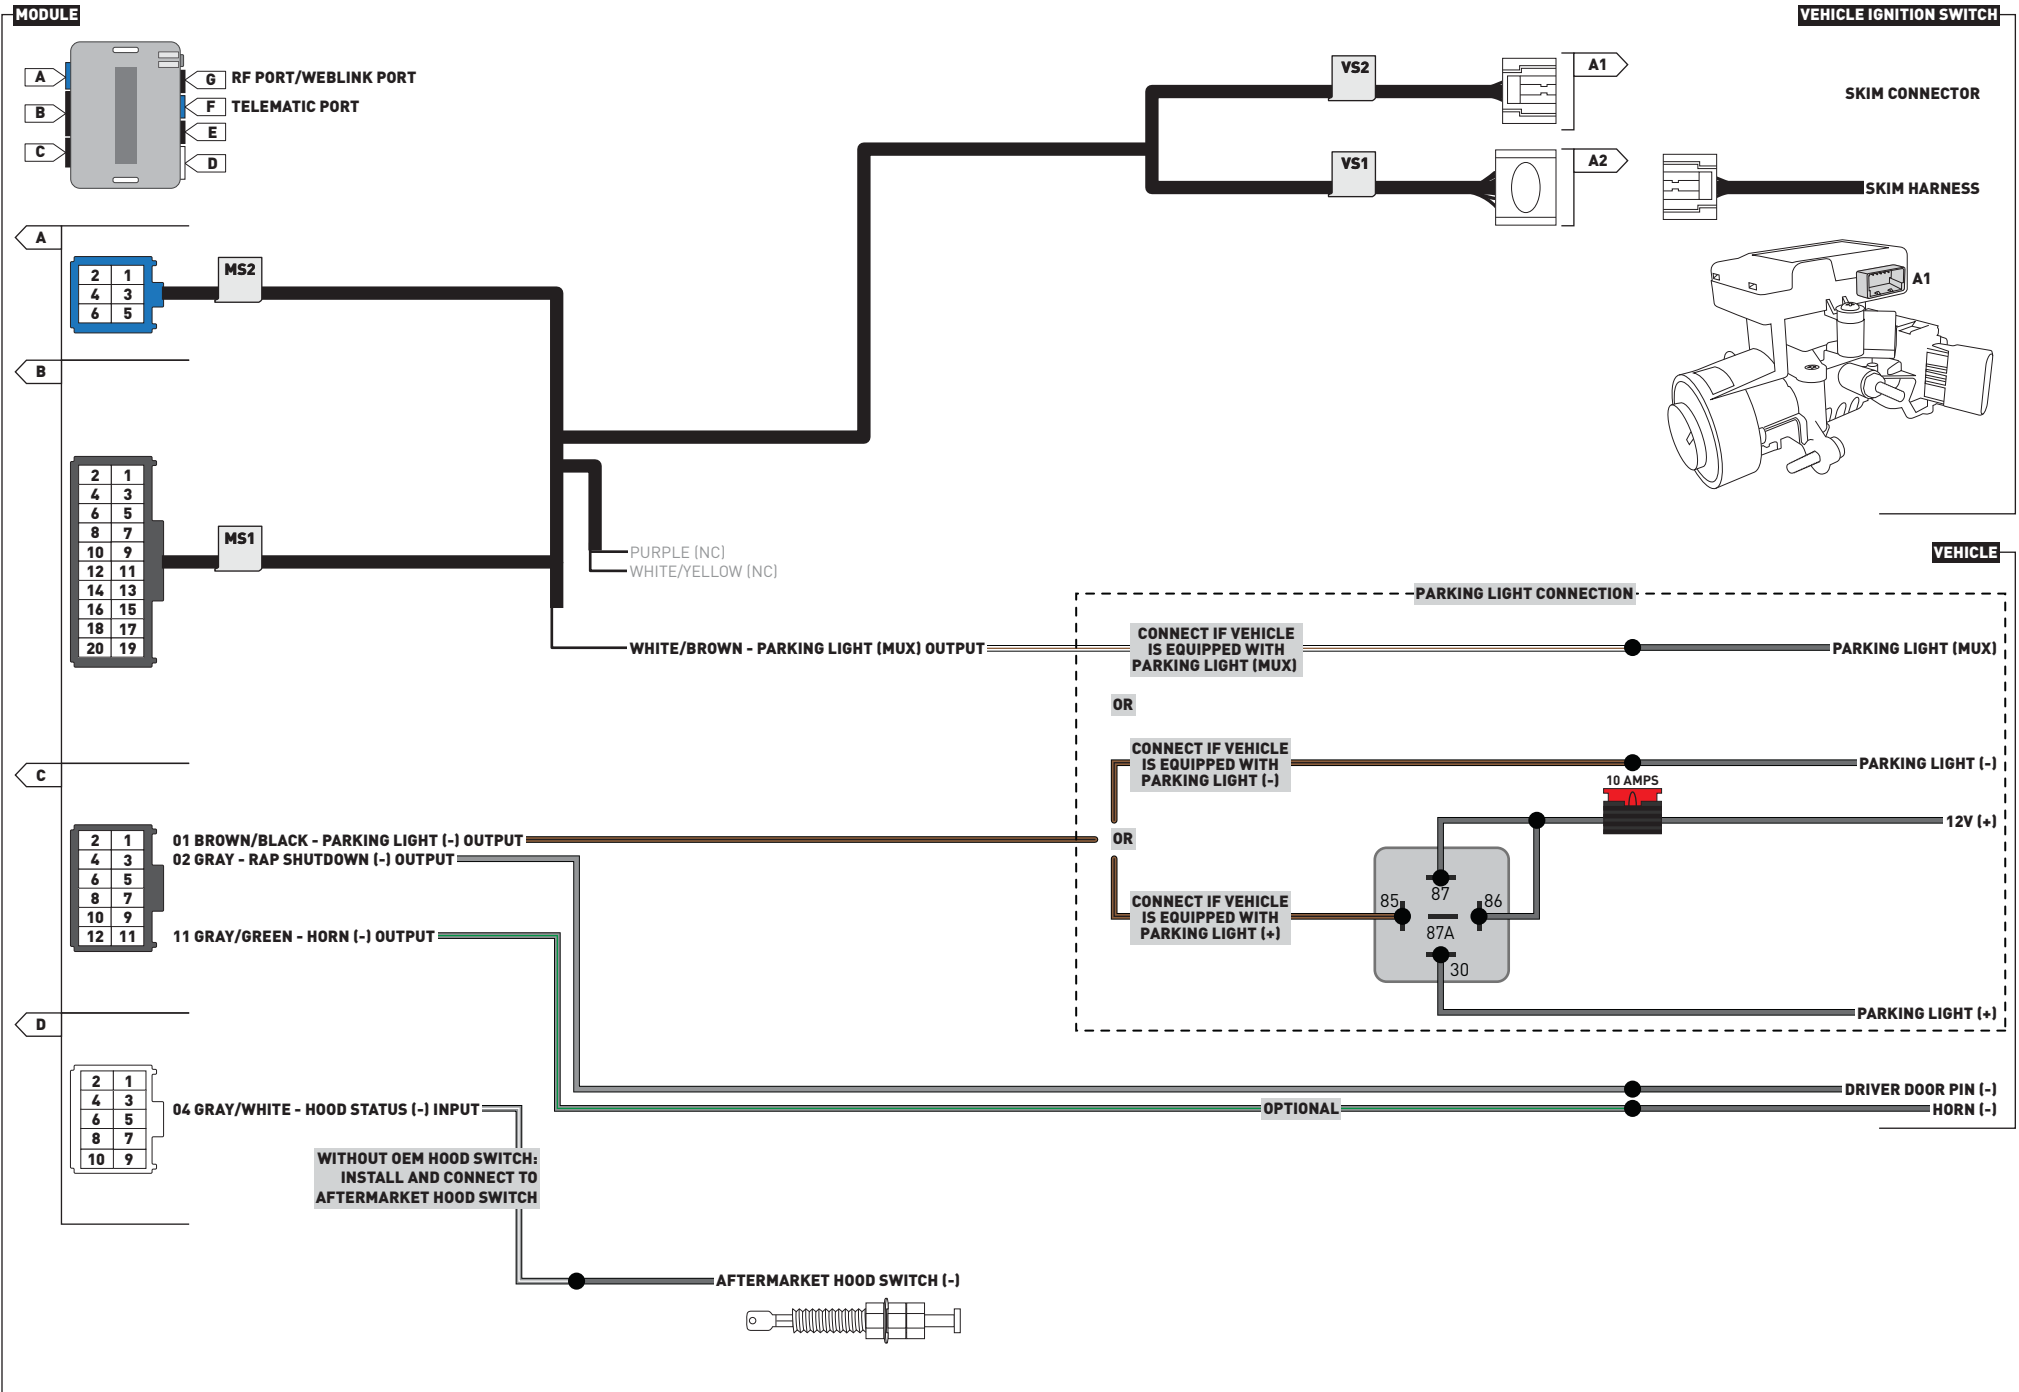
MODULE

A
B
C

G RF PORT/WEBLINK PORT
F TELEMATIC PORT
E
D

A

| 2 | 1 |
|---|---|
| 4 | 3 |
| 6 | 5 |

MS2

B

| 2 | 1 |
|---|---|
| 4 | 3 |
| 6 | 5 |
| 8 | 7 |
| 10 | 9 |
| 12 | 11 |
| 14 | 13 |
| 16 | 15 |
| 18 | 17 |
| 20 | 19 |

MS1

PURPLE (NC)
WHITE/YELLOW (NC)

WHITE/BROWN - PARKING LIGHT (MUX) OUTPUT

C

| 2 | 1 |
|---|---|
| 4 | 3 |
| 6 | 5 |
| 8 | 7 |
| 10 | 9 |
| 12 | 11 |

01 BROWN/BLACK - PARKING LIGHT (-) OUTPUT
02 GRAY - RAP SHUTDOWN (-) OUTPUT
11 GRAY/GREEN - HORN (-) OUTPUT

D

| 2 | 1 |
|---|---|
| 4 | 3 |
| 6 | 5 |
| 8 | 7 |
| 10 | 9 |

04 GRAY/WHITE - HOOD STATUS (-) INPUT

WITHOUT OEM HOOD SWITCH: INSTALL AND CONNECT TO AFTERMARKET HOOD SWITCH

AFTERMARKET HOOD SWITCH (-)

VEHICLE IGNITION SWITCH

VS2
A1
VS1
A2

SKIM CONNECTOR
SKIM HARNESS
A1

VEHICLE

PARKING LIGHT CONNECTION

CONNECT IF VEHICLE IS EQUIPPED WITH PARKING LIGHT (MUX)
PARKING LIGHT (MUX)

OR

CONNECT IF VEHICLE IS EQUIPPED WITH PARKING LIGHT (-)
PARKING LIGHT (-)

10 AMPS
12V (+)

OR

CONNECT IF VEHICLE IS EQUIPPED WITH PARKING LIGHT (+)

85
87
86
87A
30

PARKING LIGHT (+)

DRIVER DOOR PIN (-)
OPTIONAL
HORN (-)